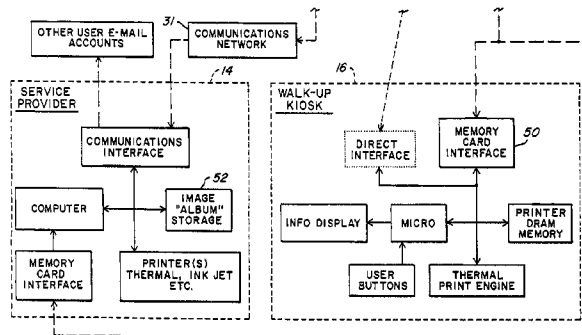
OTHER USER E-MAIL ACCOUNTS

31

COMMUNICATIONS NETWORK

14

SERVICE PROVIDER

COMMUNICATIONS INTERFACE

52

COMPUTER

IMAGE "ALBUM" STORAGE

MEMORY CARD INTERFACE

PRINTER(S) THERMAL, INK JET ETC.

16

WALK-UP KIOSK

DIRECT INTERFACE

MEMORY CARD INTERFACE

50

INFO DISPLAY

MICRO

PRINTER DRAM MEMORY

USER BUTTONS

THERMAL PRINT ENGINE